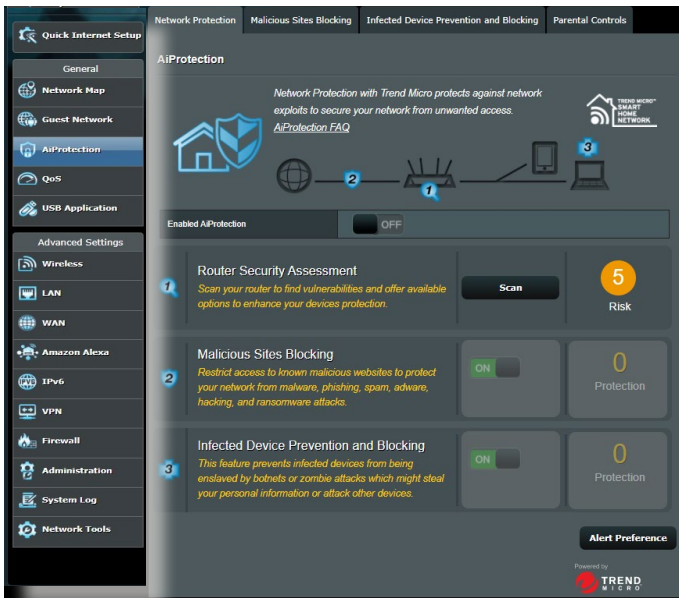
Quick Internet Setup

General

Network Map

Guest Network

AiProtection

QoS

USB Application

Advanced Settings

Wireless

LAN

WAN

Amazon Alexa

IPv6

VPN

Firewall

Administration

System Log

Network Tools

Network Protection | Malicious Sites Blocking | Infected Device Prevention and Blocking | Parental Controls

AiProtection

Network Protection with Trend Micro protects against network exploits to secure your network from unwanted access.
AiProtection FAQ

TREND MICRO™ SMART HOME NETWORK

2

1

3

Enabled AiProtection

OFF

1

Router Security Assessment

Scan your router to find vulnerabilities and offer available options to enhance your devices protection.

Scan

5

Risk

2

Malicious Sites Blocking

Restrict access to known malicious websites to protect your network from malware, phishing, spam, adware, hacking, and ransomware attacks.

ON

0

Protection

3

Infected Device Prevention and Blocking

This feature prevents infected devices from being enslaved by botnets or zombie attacks which might steal your personal information or attack other devices.

ON

0

Protection

Alert Preference

Powered by

TREND MICRO